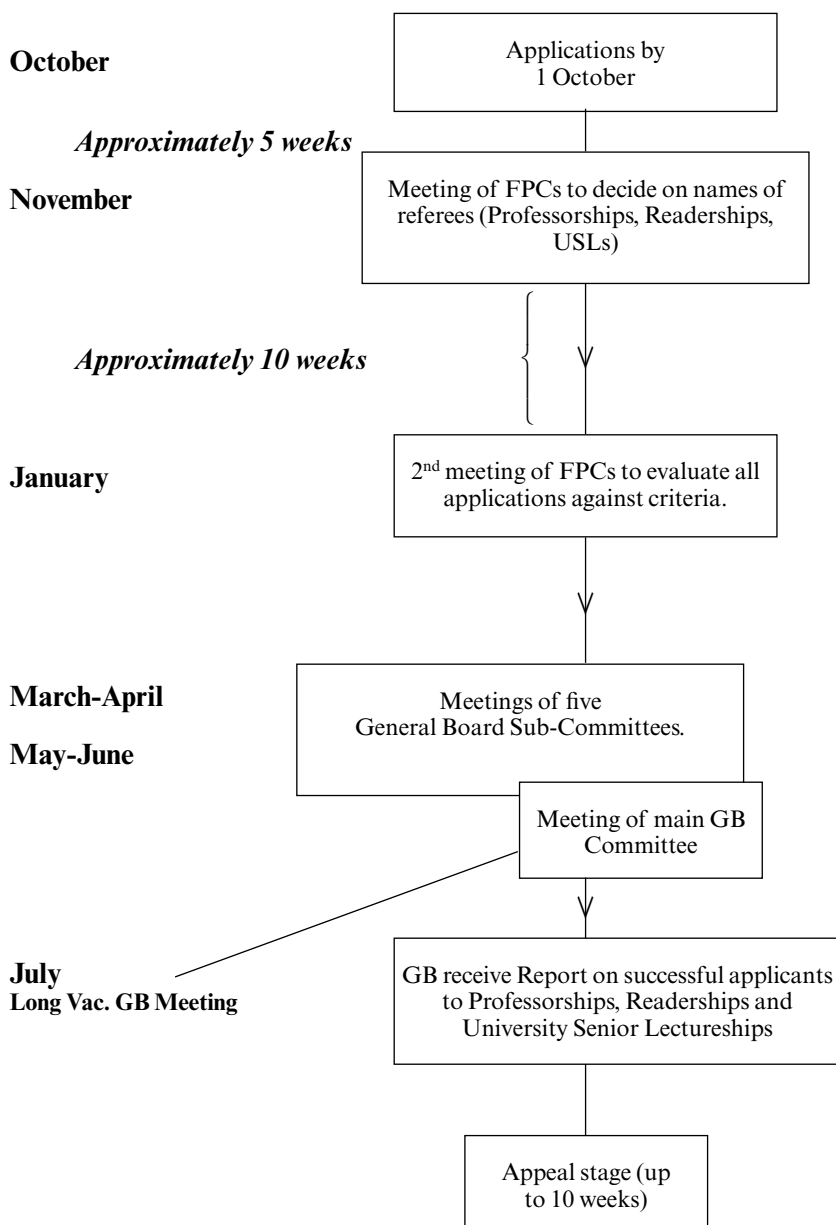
October

Applications by 1 October

*Approximately 5 weeks*

November

Meeting of FPCs to decide on names of referees (Professorships, Readerships, USLs)

*Approximately 10 weeks*

January

2$^{nd}$ meeting of FPCs to evaluate all applications against criteria.

March-April

May-June

Meetings of five General Board Sub-Committees.

Meeting of main GB Committee

July
Long Vac. GB Meeting

GB receive Report on successful applicants to Professorships, Readerships and University Senior Lectureships

Appeal stage (up to 10 weeks)